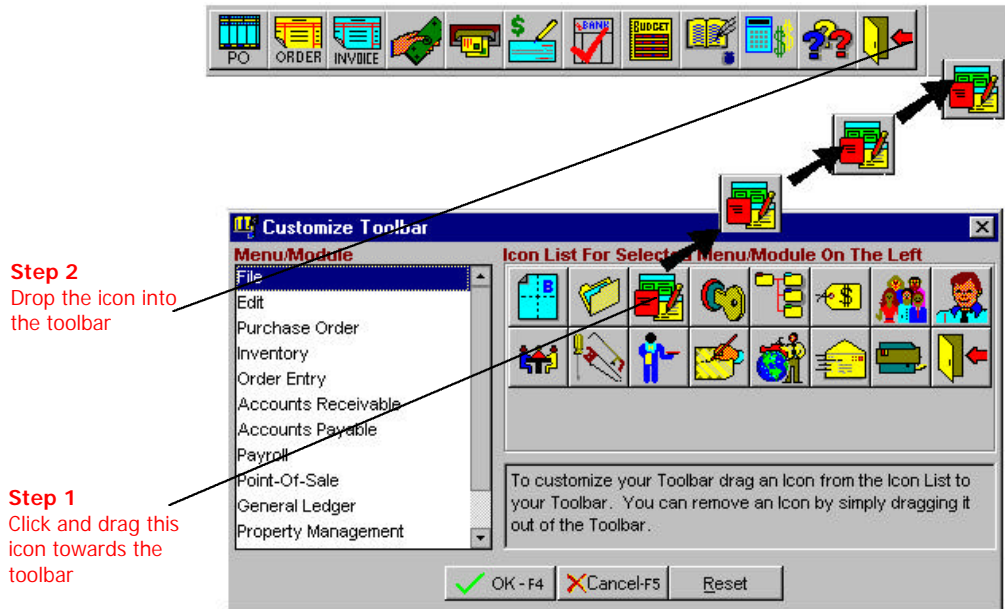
PO ORDER INVOICE BANK BUDGET

Customize Toolbar

Menu/Module

File
Edit
Purchase Order
Inventory
Order Entry
Accounts Receivable
Accounts Payable
Payroll
Point-Of-Sale
General Ledger
Property Management

Icon List For Selecte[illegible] Menu/Module On The Left

B

To customize your Toolbar drag an Icon from the Icon List to your Toolbar. You can remove an Icon by simply dragging it out of the Toolbar.

OK - F4 Cancel-F5 Reset

Step 2
Drop the icon into the toolbar

Step 1
Click and drag this icon towards the toolbar